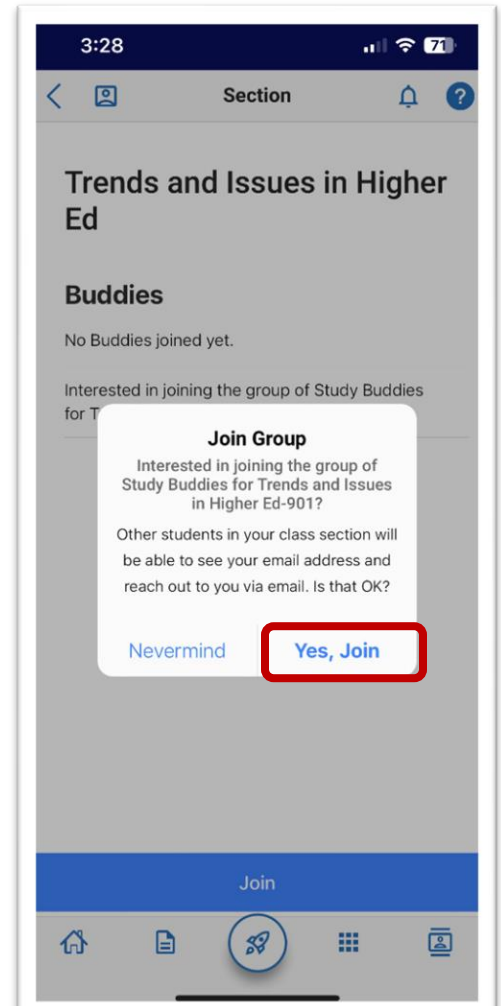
3:28

71

Section

Trends and Issues in Higher Ed

Buddies

No Buddies joined yet.

Interested in joining the group of Study Buddies for T

Join Group

Interested in joining the group of Study Buddies for Trends and Issues in Higher Ed-901?

Other students in your class section will be able to see your email address and reach out to you via email. Is that OK?

Nevermind

Yes, Join

Join